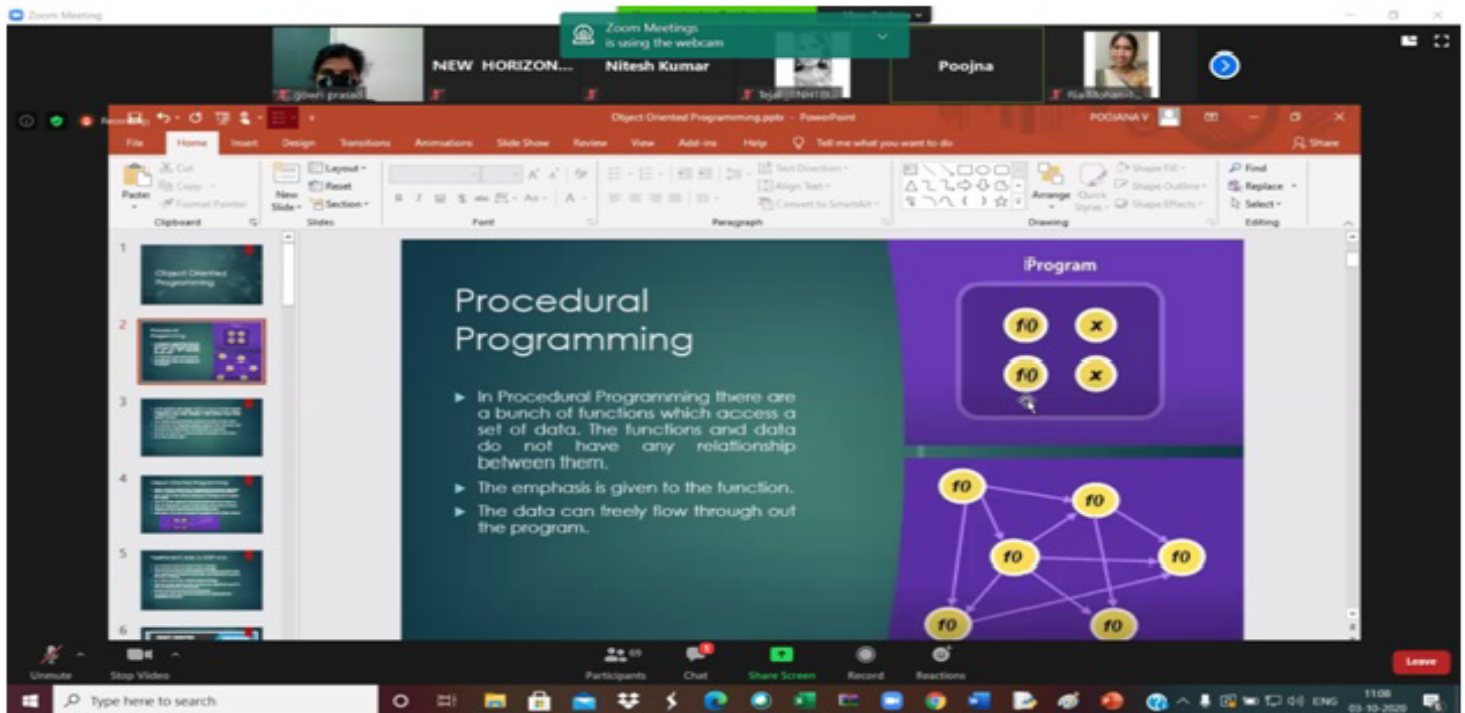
Zoom Meeting

Zoom Meetings is using the webcam

gowri prasad

NEW HORIZON...

Nitesh Kumar

Tejal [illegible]

Poojna

Ria Mohan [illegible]

Recording

Object Oriented Programming.pptx - PowerPoint

POOJANA V

File Home Insert Design Transitions Animations Slide Show Review View Add-ins Help Tell me what you want to do

Share

Cut Copy Format Painter Paste Clipboard

New Slide Layout Reset Section Slides

Font

Paragraph

Text Direction Align Text Convert to SmartArt

Arrange Quick Styles Shape Fill Shape Outline Shape Effects Drawing

Find Replace Select Editing

1 Object Oriented Programming

2

3

4

5

6

Procedural Programming

▸ In Procedural Programming there are a bunch of functions which access a set of data. The functions and data do not have any relationship between them.

▸ The emphasis is given to the function.

▸ The data can freely flow through out the program.

Program

f() x f() x

f() f() f() f() f() f()

Unmute Stop Video Participants 69 Chat Share Screen Record Reactions Leave

Type here to search

ENG 11:08 03-10-2020